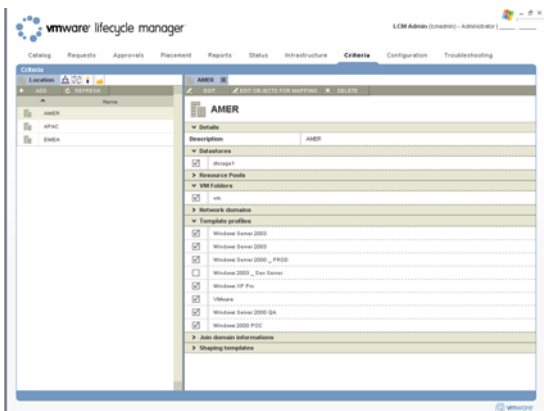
vmware lifecycle manager

LCM Admin (lcmadmin) - Administrator |

Catalog Requests Approvals Placement Reports Status Infrastructure Criteria Configuration Troubleshooting

Criteria

Location

ADD REFRESH

Name

AMER

APAC

EMEA

AMER

EDIT EDIT OBJECTS FOR MAPPING DELETE

AMER

Details

| Description | AMER |
|---|---|

Datastores

dfsrage1

Resource Pools

VM Folders

vm

Network domains

Template profiles

Windows Server 2003

Windows Server 2003

Windows Server 2000 _ PROD

Windows 2003 _ Dev Server

Windows XP Pro

VMware

Windows Server 2000 QA

Windows 2000 POC

Join domain informations

Shaping templates

vmware